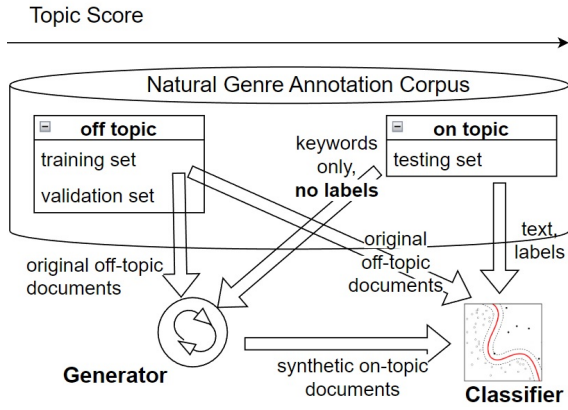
Topic Score

Natural Genre Annotation Corpus

off topic
training set
validation set

keywords only, no labels

on topic
testing set

text, labels

original off-topic documents

original off-topic documents

Generator

synthetic on-topic documents

Classifier